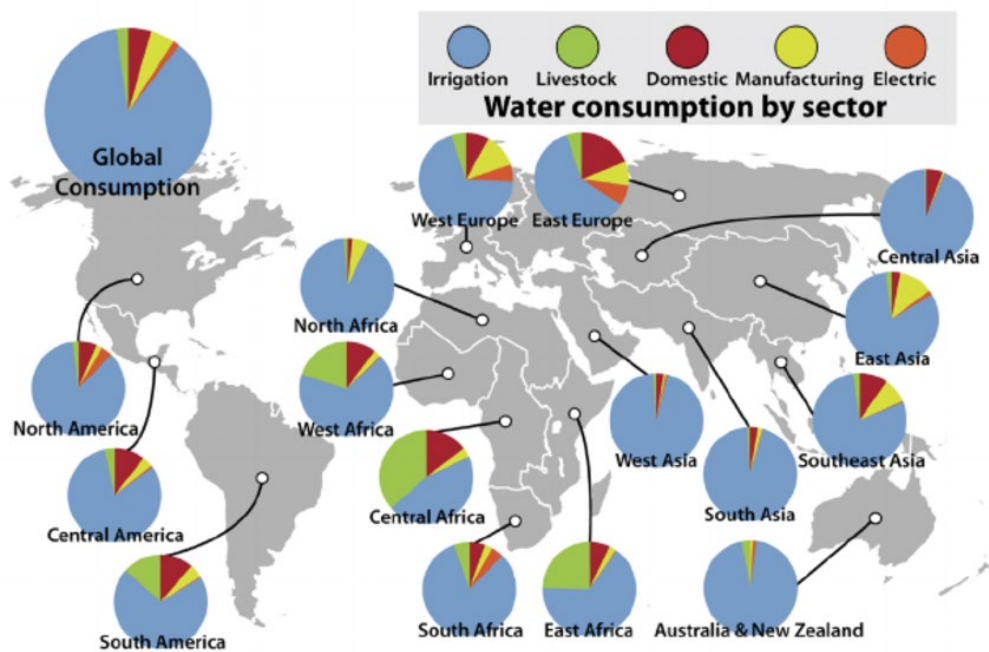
Irrigation Livestock Domestic Manufacturing Electric

Water consumption by sector

Global Consumption

West Europe

East Europe

Central Asia

North Africa

East Asia

North America

West Africa

West Asia

Southeast Asia

Central America

South Asia

Central Africa

South America

South Africa

East Africa

Australia & New Zealand